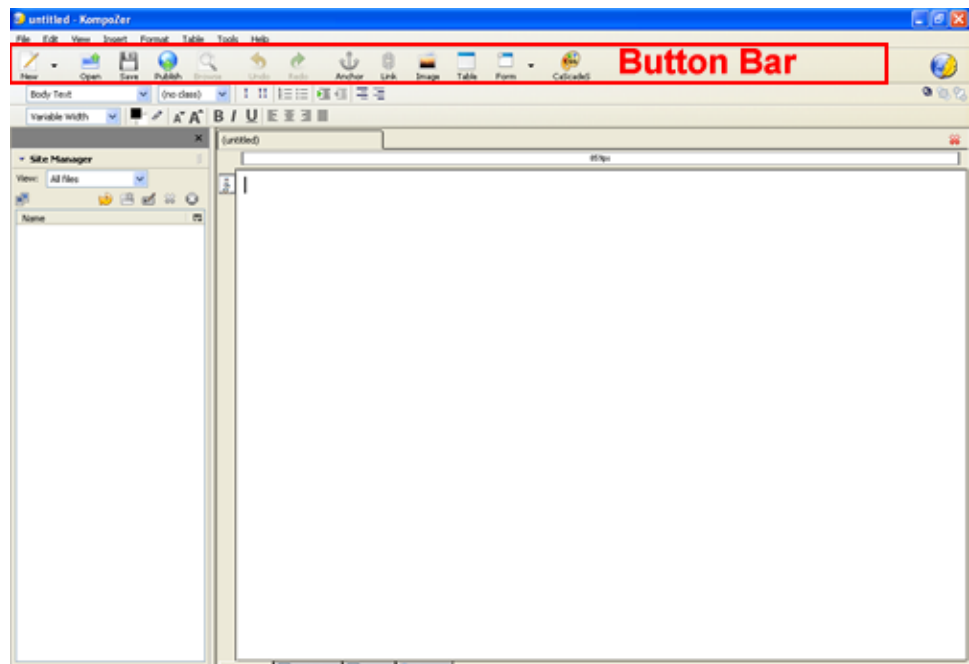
untitled - KompoZer

File Edit View Insert Format Table Tools Help

New Open Save Publish Browse Undo Redo Anchor Link Image Table Form CaScadeS

Button Bar

Body Text (no class)

Variable Width

B I U

Site Manager

View: All files

Name

(untitled)

859px